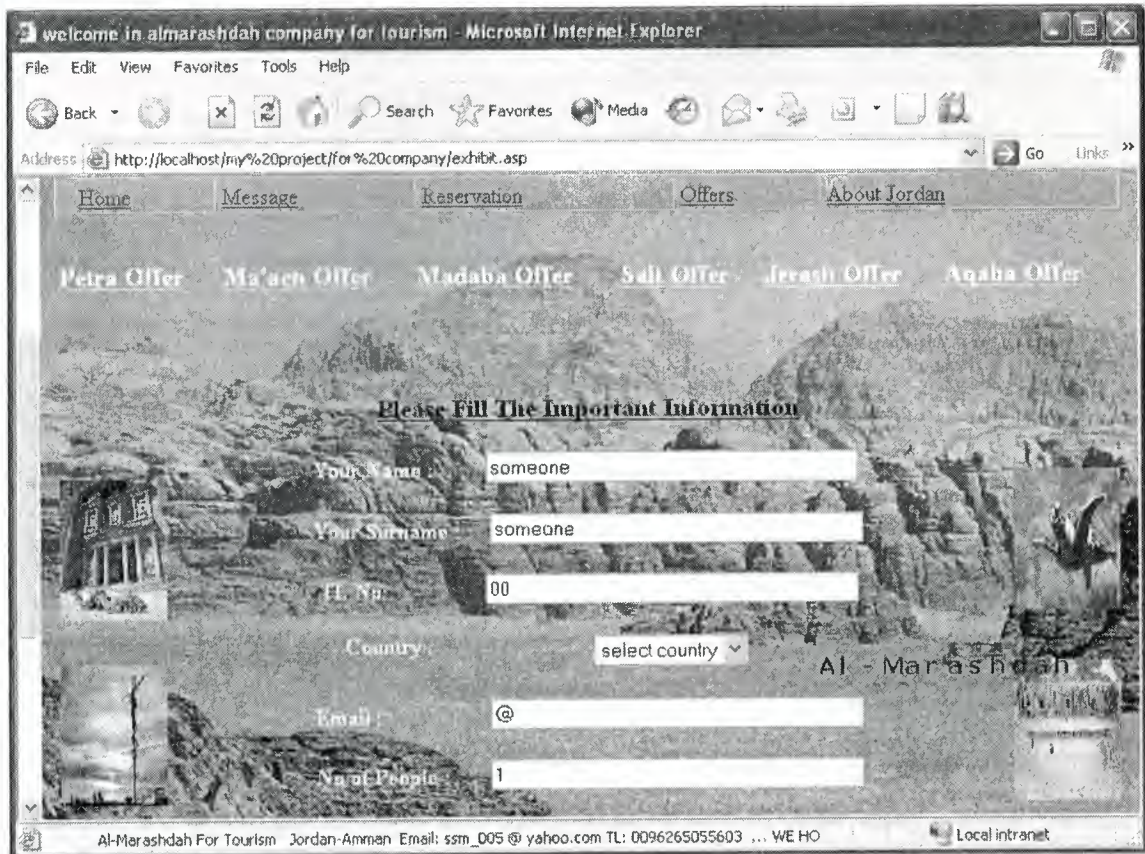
welcome in almarashdah company for tourism - Microsoft Internet Explorer

File Edit View Favorites Tools Help

Back Search Favorites Media

Address http://localhost/my%20project/for%20company/exhibit.asp Go Links

Home Message Reservation Offers About Jordan

Petra Offer Ma'aen Offer Madaba Offer Salt Offer Jerash Offer Aqaba Offer

Please Fill The Important Information

Your Name : someone

Your Surname : someone

TL. No : 00

Country : select country

Al - Marashdah

Email : @

No of People : 1

Al-Marashdah For Tourism Jordan-Amman Email: ssm_005 @ yahoo.com TL: 0096265055603 ... WE HO Local intranet